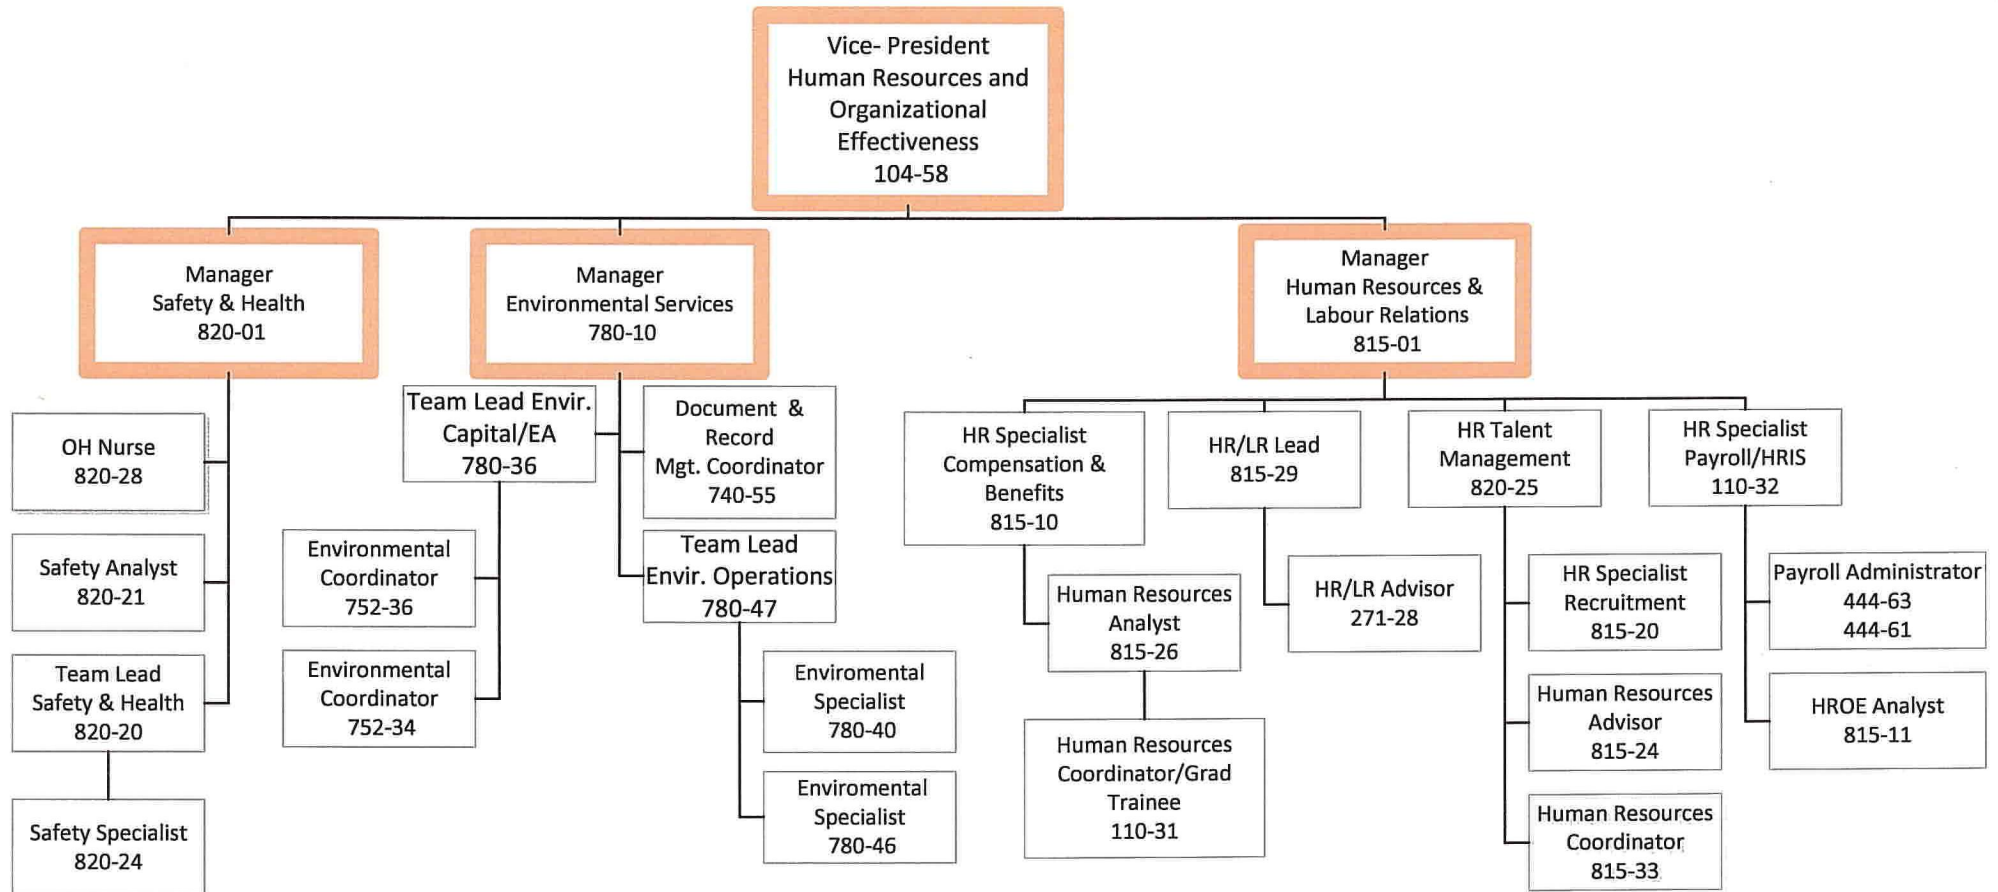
Vice- President
Human Resources and
Organizational
Effectiveness
104-58

Manager
Safety & Health
820-01

Manager
Environmental Services
780-10

Manager
Human Resources &
Labour Relations
815-01

OH Nurse
820-28

Safety Analyst
820-21

Team Lead
Safety & Health
820-20

Safety Specialist
820-24

Team Lead Envir.
Capital/EA
780-36

Environmental
Coordinator
752-36

Environmental
Coordinator
752-34

Document &
Record
Mgt. Coordinator
740-55

Team Lead
Envir. Operations
780-47

Enviromental
Specialist
780-40

Enviromental
Specialist
780-46

HR Specialist
Compensation &
Benefits
815-10

Human Resources
Analyst
815-26

Human Resources
Coordinator/Grad
Trainee
110-31

HR/LR Lead
815-29

HR/LR Advisor
271-28

HR Talent
Management
820-25

HR Specialist
Recruitment
815-20

Human Resources
Advisor
815-24

Human Resources
Coordinator
815-33

HR Specialist
Payroll/HRIS
110-32

Payroll Administrator
444-63
444-61

HROE Analyst
815-11